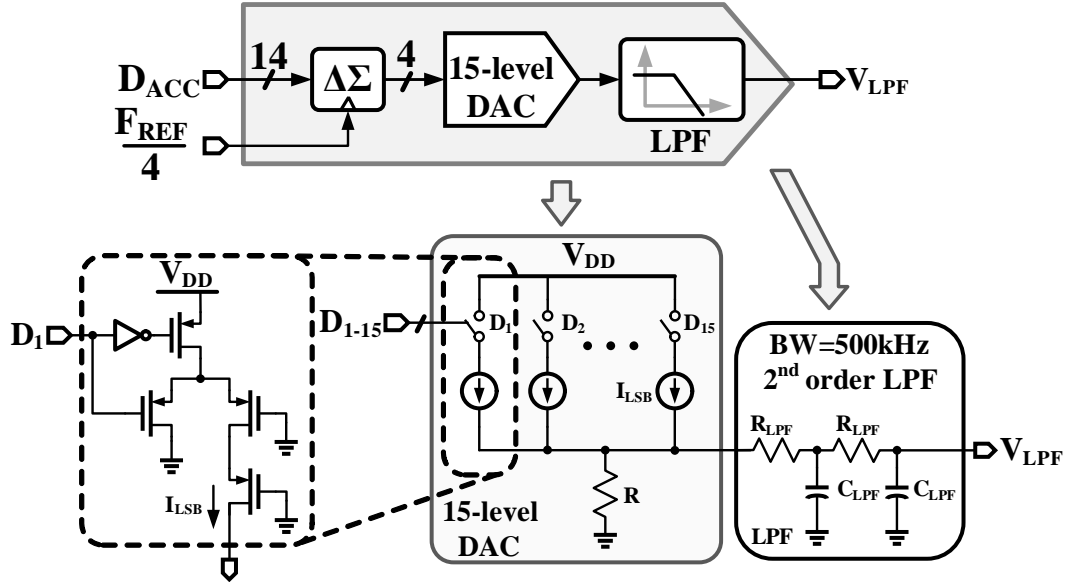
$D_{ACC}$
14
$\Delta\Sigma$
4
15-level DAC
LPF
$V_{LPF}$
$\frac{F_{REF}}{4}$
$V_{DD}$
$D_1$
$I_{LSB}$
$V_{DD}$
$D_{1-15}$
$D_1$
$D_2$
$D_{15}$
$I_{LSB}$
R
15-level DAC
BW=500kHz
$2^{nd}$ order LPF
$R_{LPF}$
$R_{LPF}$
$C_{LPF}$
$C_{LPF}$
LPF
$V_{LPF}$